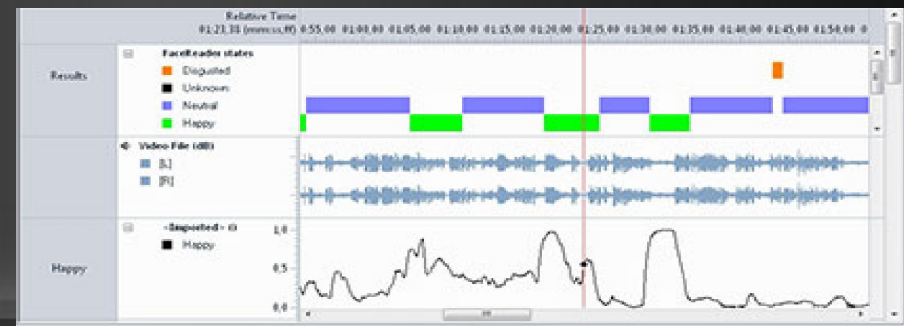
Relative Time
01:23,38 (mm:ss,ff) 0:55,00 01:00,00 01:05,00 01:10,00 01:15,00 01:20,00 01:25,00 01:30,00 01:35,00 01:40,00 01:45,00 01:50,00 01:

Results

FaceReader states
Disgusted
Unknown
Neutral
Happy

Video File (dB)
[L]
[R]

Happy

-Imported- 
Happy

1,0
0,5
0,0